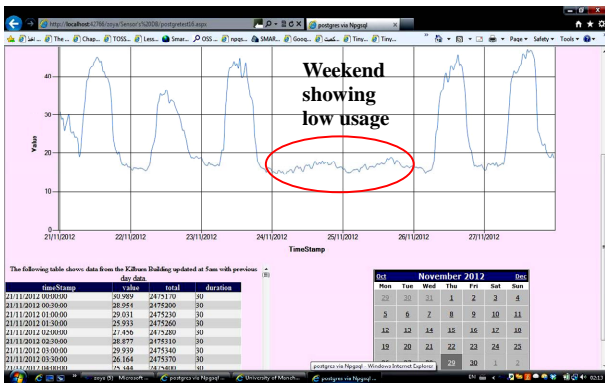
http://localhost:42766/soya/Sensor%20DB/postgretest16.aspx
postgres via Npgsql

The... Chap... TOSS... Less... Smar... OSS ... npgs... SMAR... Goog... Tiny... Tiny...

Page Safety Tools

Weekend showing low usage

40

30

Value

20

10

0

21/11/2012 22/11/2012 23/11/2012 24/11/2012 25/11/2012 26/11/2012 27/11/2012

TimeStamp

The following table shows data from the Kilburn Building updated at 5am with previous day data.

| timeStamp | value | total | duration |
|---|---|---|---|
| 21/11/2012 00:00:00 | 30.989 | 2475170 | 30 |
| 21/11/2012 00:30:00 | 28.954 | 2475200 | 30 |
| 21/11/2012 01:00:00 | 29.031 | 2475230 | 30 |
| 21/11/2012 01:30:00 | 25.933 | 2475260 | 30 |
| 21/11/2012 02:00:00 | 27.456 | 2475280 | 30 |
| 21/11/2012 02:30:00 | 28.877 | 2475310 | 30 |
| 21/11/2012 03:00:00 | 29.939 | 2475340 | 30 |
| 21/11/2012 03:30:00 | 26.164 | 2475370 | 30 |
| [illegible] | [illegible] | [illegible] | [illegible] |

Oct November 2012 Dec

| Mon | Tue | Wed | Thu | Fri | Sat | Sun |
|---|---|---|---|---|---|---|
| 29 | 30 | 31 | 1 | 2 | 3 | 4 |
| 5 | 6 | 7 | 8 | 9 | 10 | 11 |
| 12 | 13 | 14 | 15 | 16 | 17 | 18 |
| 19 | 20 | 21 | 22 | 23 | 24 | 25 |
| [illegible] | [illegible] | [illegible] | 29 | 30 | 1 | 2 |

postgres via Npgsql - Windows Internet Explorer

soya (\\) Microsoft ... postgres via Npgsql ... University of Manch... postgres via Npgsql ... EN 02:13